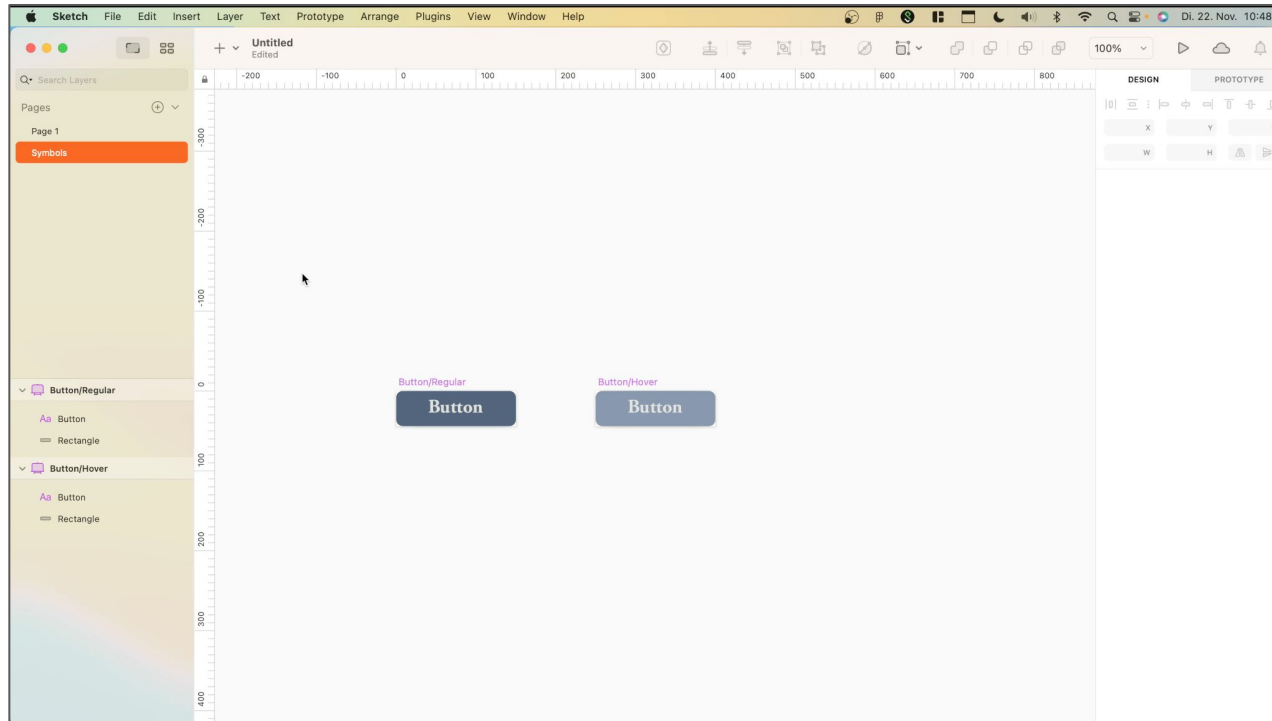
Sketch File Edit Insert Layer Text Prototype Arrange Plugins View Window Help

Di. 22. Nov. 10:48

Untitled
Edited

100%

Search Layers

Pages

Page 1

Symbols

-200 -100 0 100 200 300 400 500 600 700 800

-300 -200 -100 0 100 200 300 400

DESIGN PROTOTYPE

X Y

W H

Button/Regular

Button

Button/Hover

Button

Button/Regular
Aa Button
Rectangle
Button/Hover
Aa Button
Rectangle